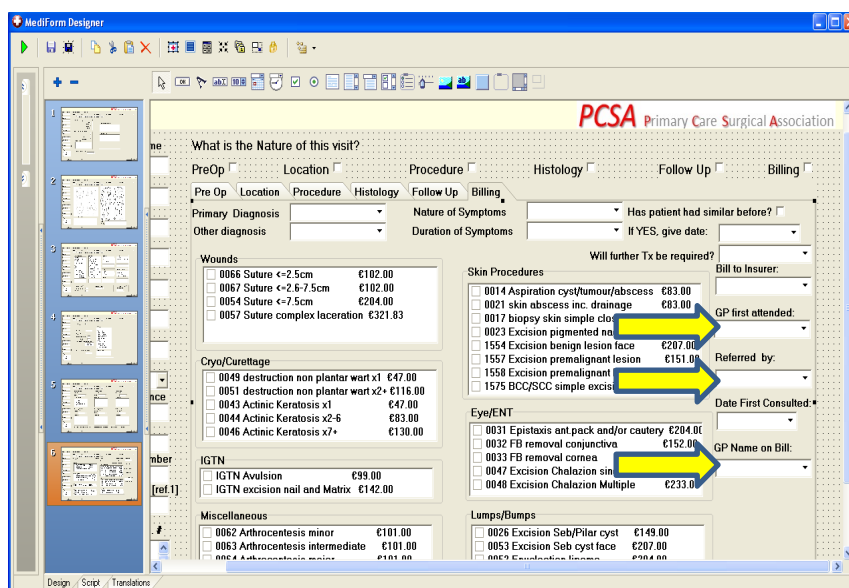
MediForm Designer

PCSA Primary Care Surgical Association

ne

What is the Nature of this visit?

PreOp Location Procedure Histology Follow Up Billing

Pre Op | Location | Procedure | Histology | Follow Up | Billing

Primary Diagnosis
Other diagnosis
Nature of Symptoms
Duration of Symptoms
Has patient had similar before?
If YES, give date:
Will further Tx be required?

Wounds
0066 Suture <=2.5cm €102.00
0067 Suture <=2.6-7.5cm €102.00
0054 Suture <=7.5cm €204.00
0057 Suture complex laceration €321.83

Skin Procedures
0014 Aspiration cyst/tumour/abscess €83.00
0021 skin abscess inc. drainage €83.00
0017 biopsy skin simple clos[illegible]
0023 Excision pigmented na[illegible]
1554 Excision benign lesion face €207.00
1557 Excision premalignant lesion €151.0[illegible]
1558 Excision premalignant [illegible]
1575 BCC/SCC simple excis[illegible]

Bill to Insurer:
GP first attended:
Referred by:
Date First Consulted:
GP Name on Bill:

Cryo/Curettage
0049 destruction non plantar wart x1 €47.00
0051 destruction non plantar wart x2+ €116.00
0043 Actinic Keratosis x1 €47.00
0044 Actinic Keratosis x2-6 €83.00
0046 Actinic Keratosis x7+ €130.00

nce

Eye/ENT
0031 Epistaxis ant.pack and/or cautery €204.00
0032 FB removal conjunctiva €152.00
0033 FB removal cornea
0047 Excision Chalazion sin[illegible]
0048 Excision Chalazion Multiple €233.0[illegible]

mber

IGTN
IGTN Avulsion €99.00
IGTN excision nail and Matrix €142.00

[ref.1]

Miscellaneous
0062 Arthrocentesis minor €101.00
0063 Arthrocentesis intermediate €101.00
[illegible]

Lumps/Bumps
0026 Excision Seb/Pilar cyst €149.00
0053 Excision Seb cyst face €207.00
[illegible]

Design Script Translations